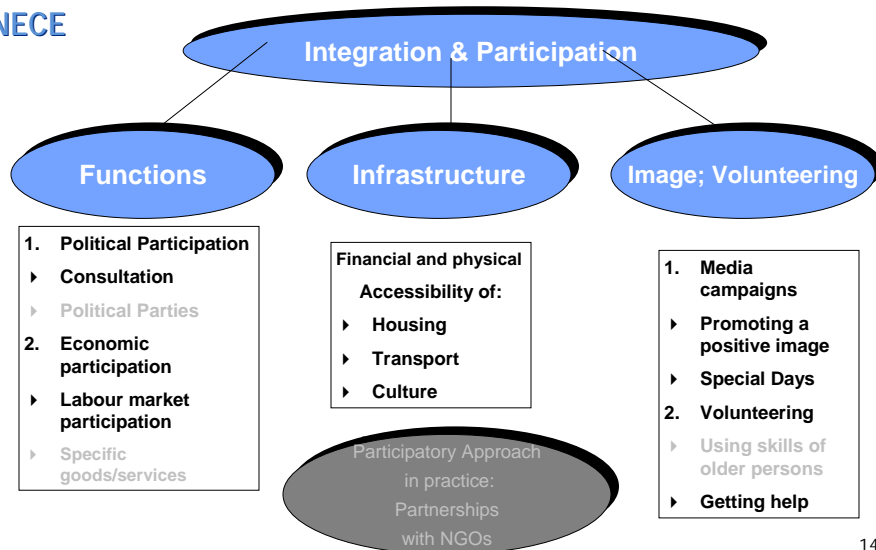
NECE

Integration & Participation

Functions

Infrastructure

Image; Volunteering

1. Political Participation
- Consultation
- Political Parties
2. Economic participation
- Labour market participation
- Specific goods/services

Financial and physical Accessibility of:
- Housing
- Transport
- Culture

1. Media campaigns
- Promoting a positive image
- Special Days
2. Volunteering
- Using skills of older persons
- Getting help

Participatory Approach in practice: Partnerships with NGOs

14